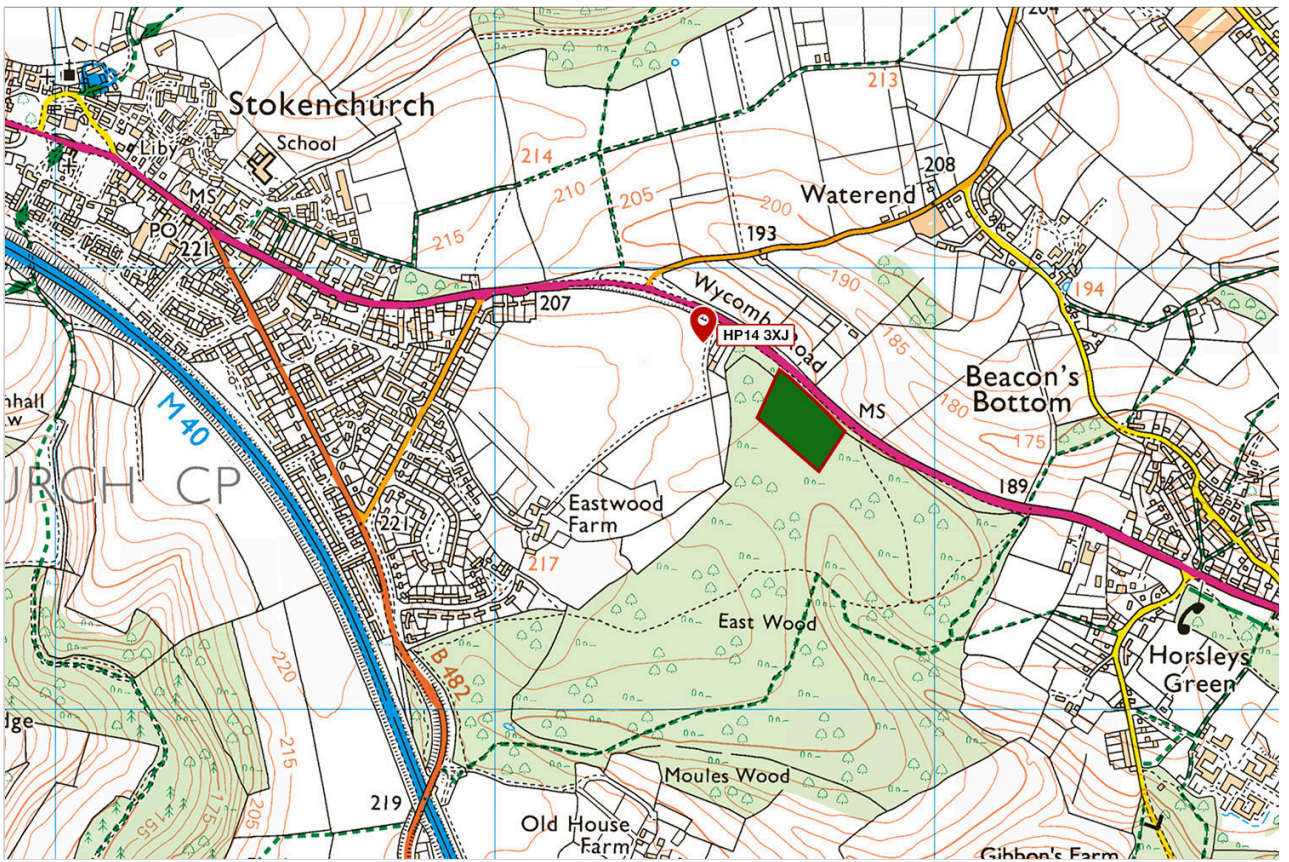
Stokenchurch
School
Liby
MS
PO
221
214
210
205
215
213
208
Waterend
200
193
204
207
Wycombe Road
HP14 3XJ
190
185
194
Beacon's Bottom
MS
180
175
189
hall
w
M40
RCH CP
221
Eastwood Farm
217
East Wood
Horsleys Green
220
B 482
215
dge
Moules Wood
219
175
155
205
Old House Farm
Gibbon's Farm